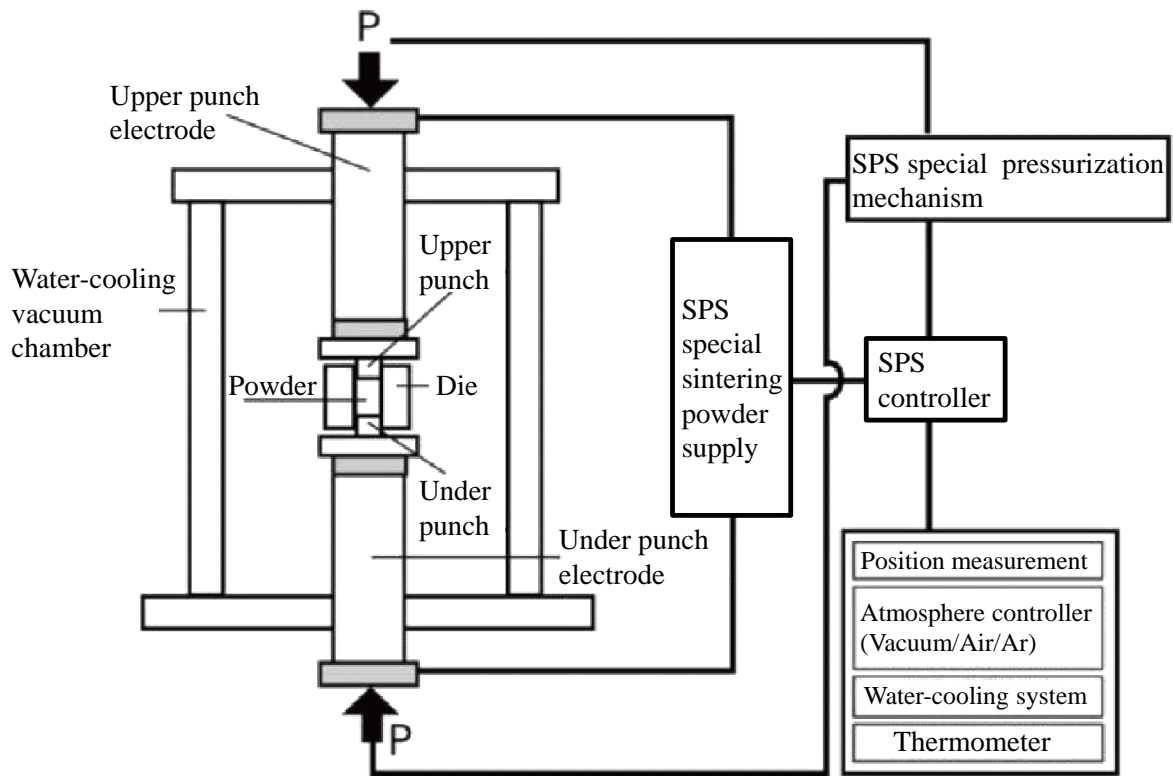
P

Upper punch electrode

Water-cooling vacuum chamber

Upper punch

Powder

Die

Under punch

Under punch electrode

P

SPS special sintering powder supply

SPS special pressurization mechanism

SPS controller

Position measurement

Atmosphere controller (Vacuum/Air/Ar)

Water-cooling system

Thermometer